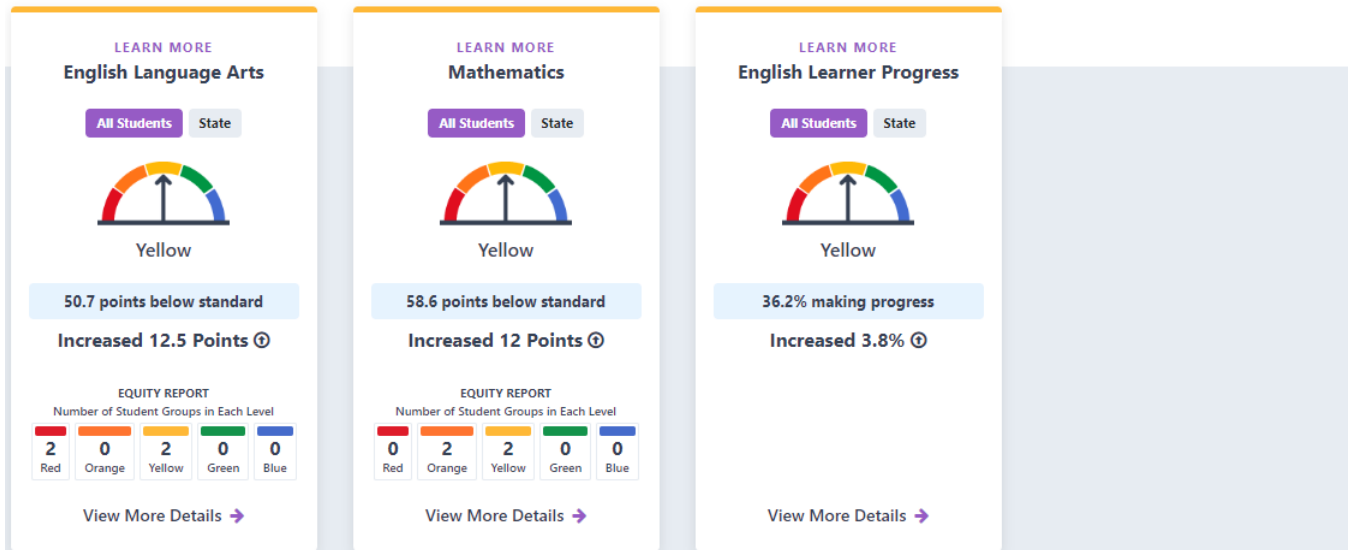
LEARN MORE
English Language Arts

All Students State

Yellow

50.7 points below standard

Increased 12.5 Points

EQUITY REPORT
Number of Student Groups in Each Level

| 2 | 0 | 2 | 0 | 0 |
|---|---|---|---|---|
| Red | Orange | Yellow | Green | Blue |

View More Details

LEARN MORE
Mathematics

All Students State

Yellow

58.6 points below standard

Increased 12 Points

EQUITY REPORT
Number of Student Groups in Each Level

| 0 | 2 | 2 | 0 | 0 |
|---|---|---|---|---|
| Red | Orange | Yellow | Green | Blue |

View More Details

LEARN MORE
English Learner Progress

All Students State

Yellow

36.2% making progress

Increased 3.8%

View More Details